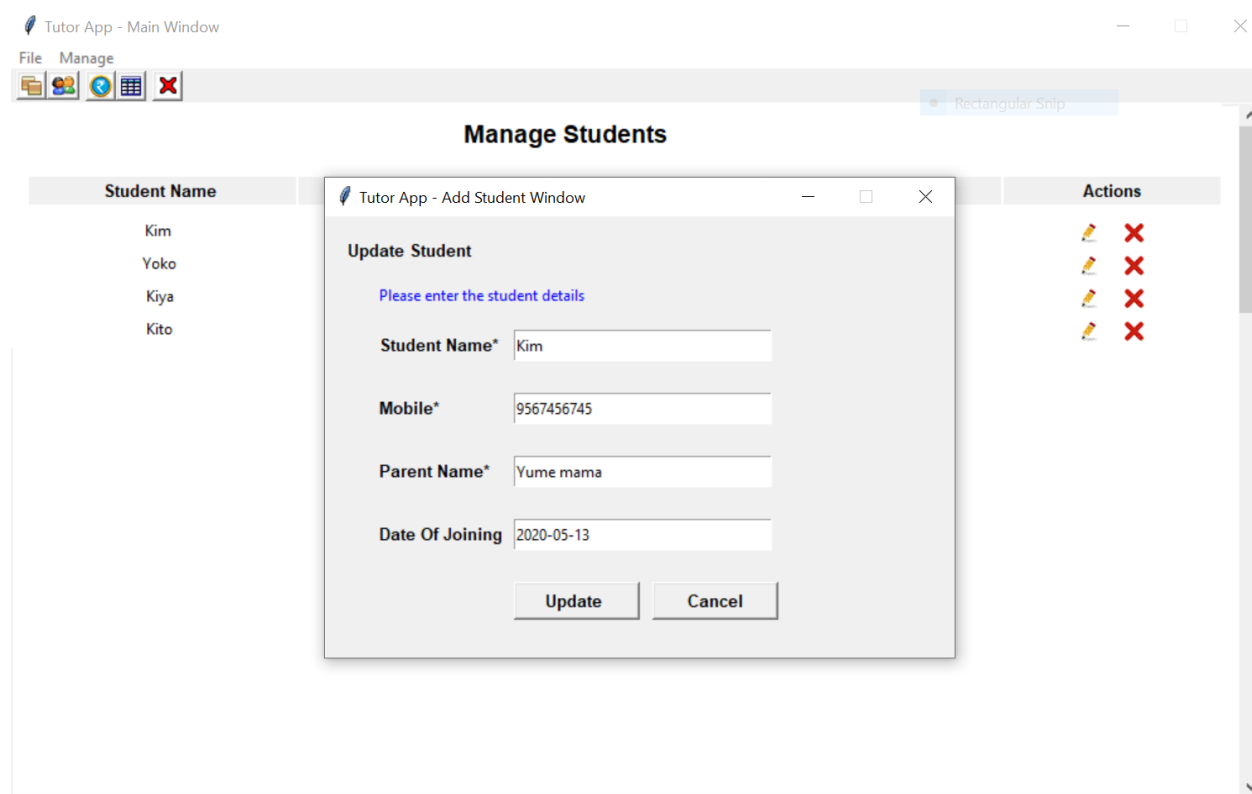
Tutor App - Main Window

File Manage

Rectangular Snip

Manage Students

| Student Name | Actions |
|---|---|
| Kim | |
| Yoko | |
| Kiya | |
| Kito | |

Tutor App - Add Student Window

Update Student

Please enter the student details

Student Name* Kim

Mobile* 9567456745

Parent Name* Yume mama

Date Of Joining 2020-05-13

Update Cancel